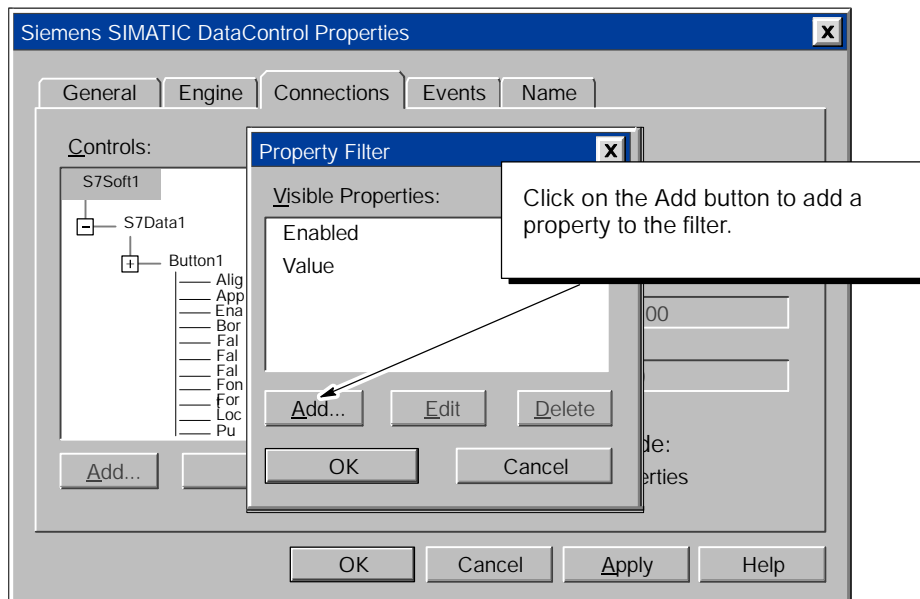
Siemens SIMATIC DataControl Properties

General
Engine
Connections
Events
Name

Controls:

S7Soft1
S7Data1
Button1
Alig
App
Ena
Bor
Fal
Fal
Fal
Fon
For
Loc
Pu

Add...

Property Filter

Visible Properties:

Enabled
Value

Add...
Edit
Delete
OK
Cancel

Click on the Add button to add a property to the filter.

00
0
de:
erties

OK
Cancel
Apply
Help